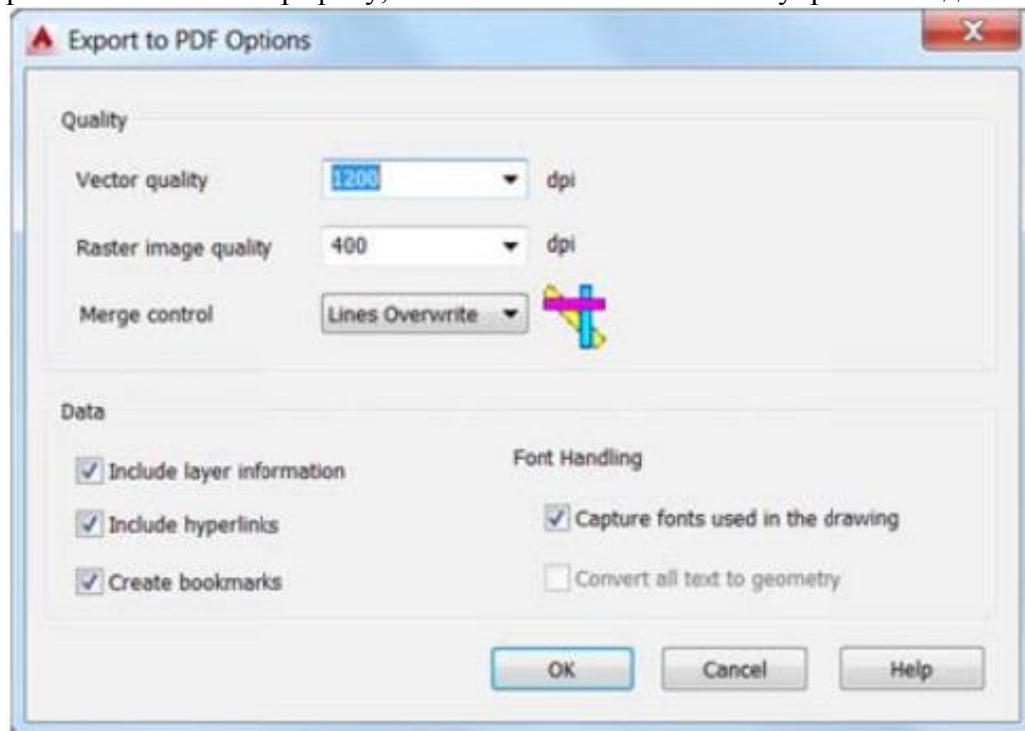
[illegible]

Export to PDF Options

Quality

Vector quality 1200 dpi

Raster image quality 400 dpi

Merge control Lines Overwrite

Data

Include layer information

Include hyperlinks

Create bookmarks

Font Handling

Capture fonts used in the drawing

Convert all text to geometry

OK Cancel Help